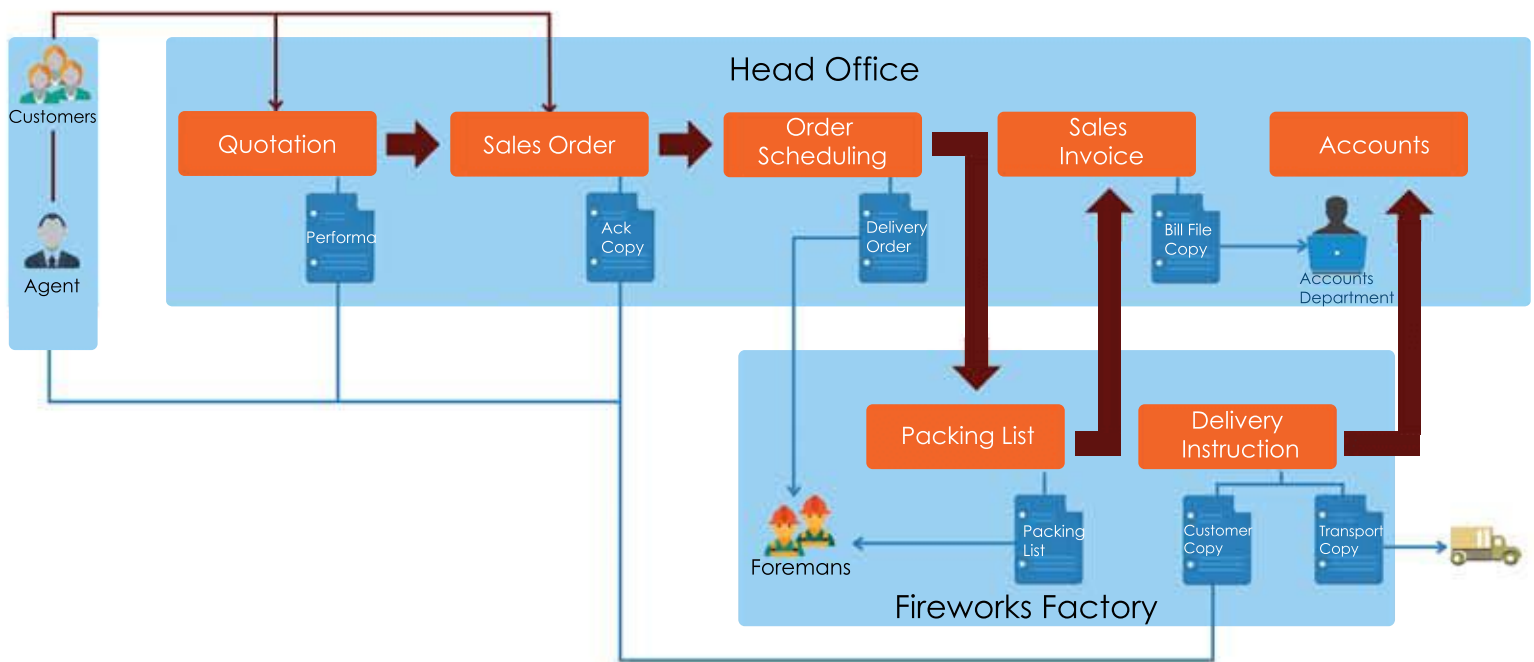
Customers

Agent

Head Office

Quotation

Sales Order

Order Scheduling

Sales Invoice

Accounts

Performa

Ack Copy

Delivery Order

Bill File Copy

Accounts Department

Packing List

Delivery Instruction

Foremans

Packing List

Customer Copy

Transport Copy

Fireworks Factory